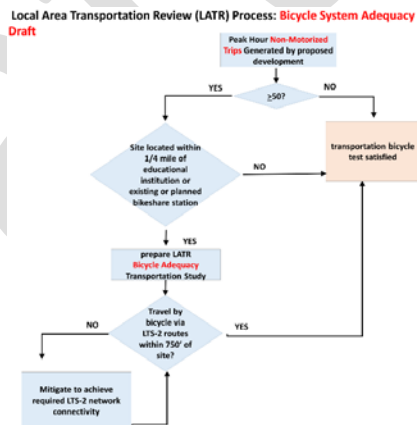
Local Area Transportation Review (LATR) Process: Bicycle System Adequacy Draft

Peak Hour Non-Motorized Trips Generated by proposed development

YES

≥50?

NO

transportation bicycle test satisfied

Site located within 1/4 mile of educational institution or existing or planned bikeshare station

NO

YES

prepare LATR Bicycle Adequacy Transportation Study

Travel by bicycle via LTS-2 routes within 750' of site?

NO

YES

Mitigate to achieve required LTS-2 network connectivity